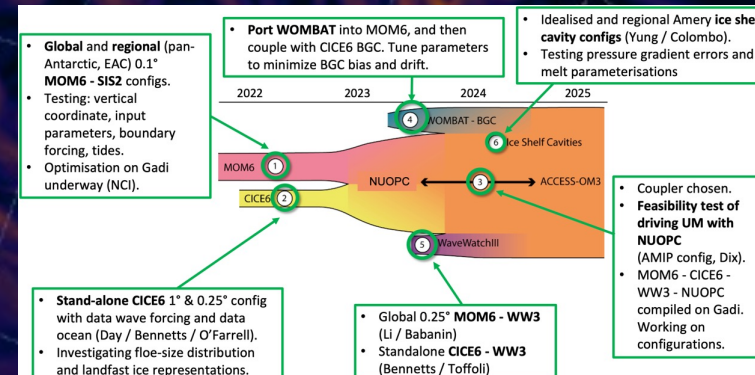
• Global and regional (pan-Antarctic, EAC) 0.1° MOM6 - SIS2 configs.
• Testing: vertical coordinate, input parameters, boundary forcing, tides.
• Optimisation on Gadi underway (NCI).

• Port WOMBAT into MOM6, and then couple with CICE6 BGC. Tune parameters to minimize BGC bias and drift.

• Idealised and regional Amery ice shel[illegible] cavity configs (Yung / Colombo).
• Testing pressure gradient errors and melt parameterisations

2022
2023
2024
2025

4 WOMBAT - BGC
6 Ice Shelf Cavities
MOM6 1
CICE6 2
NUOPC
3
ACCESS-OM3
5 WaveWatchIII

• Coupler chosen.
• Feasibility test of driving UM with NUOPC (AMIP config, Dix).
• MOM6 - CICE6 - WW3 - NUOPC compiled on Gadi. Working on configurations.

• Stand-alone CICE6 1° & 0.25° config with data wave forcing and data ocean (Day / Bennetts / O'Farrell).
• Investigating floe-size distribution and landfast ice representations.

• Global 0.25° MOM6 - WW3 (Li / Babanin)
• Standalone CICE6 - WW3 (Bennetts / Toffoli)